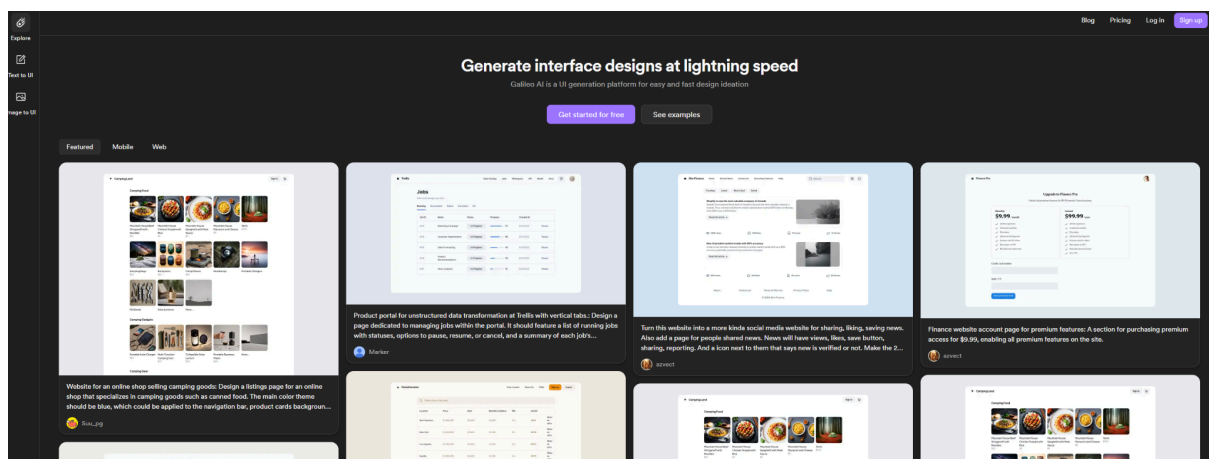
Explore

Text to UI

Image to UI

Blog Pricing Log in Sign up

Generate interface designs at lightning speed

Galileo AI is a UI generation platform for easy and fast design ideation

Get started for free See examples

Featured Mobile Web

Website for an online shop selling camping goods: Design a listings page for an online shop that specializes in camping goods such as canned food. The main color theme should be blue, which could be applied to the navigation bar, product cards backgroun...

fuu_pg

Product portal for unstructured data transformation at Trellis with vertical tabs.: Design a page dedicated to managing jobs within the portal. It should feature a list of running jobs with statuses, options to pause, resume, or cancel, and a summary of each job's...

Marker

Turn this website into a more kinda social media website for sharing, liking, saving news. Also add a page for people shared news. News will have views, likes, save button, sharing, reporting. And a icon next to them that says new is verified or not. Make the 2...

azvect

Finance website account page for premium features: A section for purchasing premium access for $9.99, enabling all premium features on the site.

azvect

Jobs

Upgrade to Finance Pro

$9.99

$99.99

Camping Food